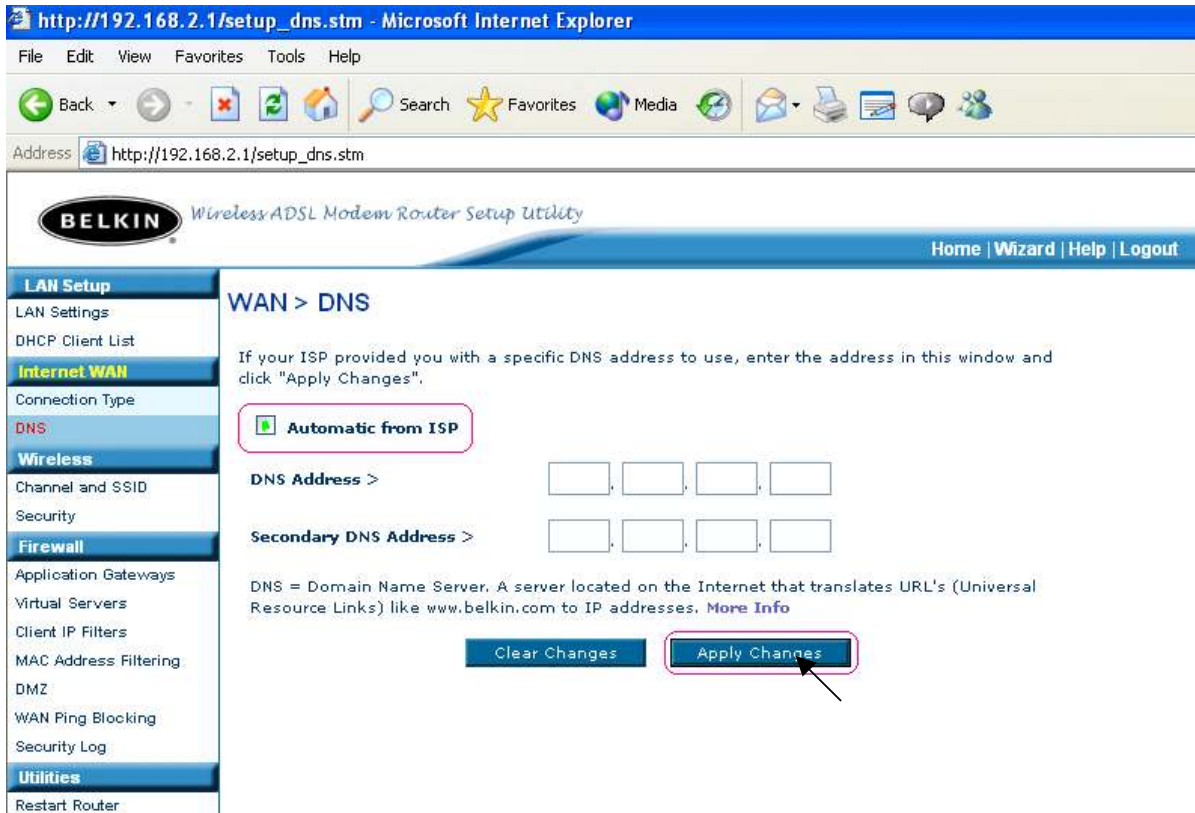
http://192.168.2.1/setup_dns.stm - Microsoft Internet Explorer

File Edit View Favorites Tools Help

Back Search Favorites Media

Address http://192.168.2.1/setup_dns.stm

BELKIN Wireless ADSL Modem Router Setup Utility

Home | Wizard | Help | Logout

LAN Setup
LAN Settings
DHCP Client List
Internet WAN
Connection Type
DNS
Wireless
Channel and SSID
Security
Firewall
Application Gateways
Virtual Servers
Client IP Filters
MAC Address Filtering
DMZ
WAN Ping Blocking
Security Log
Utilities
Restart Router

WAN > DNS

If your ISP provided you with a specific DNS address to use, enter the address in this window and click "Apply Changes".

Automatic from ISP

DNS Address >

Secondary DNS Address >

DNS = Domain Name Server. A server located on the Internet that translates URL's (Universal Resource Links) like www.belkin.com to IP addresses. More Info

Clear Changes Apply Changes